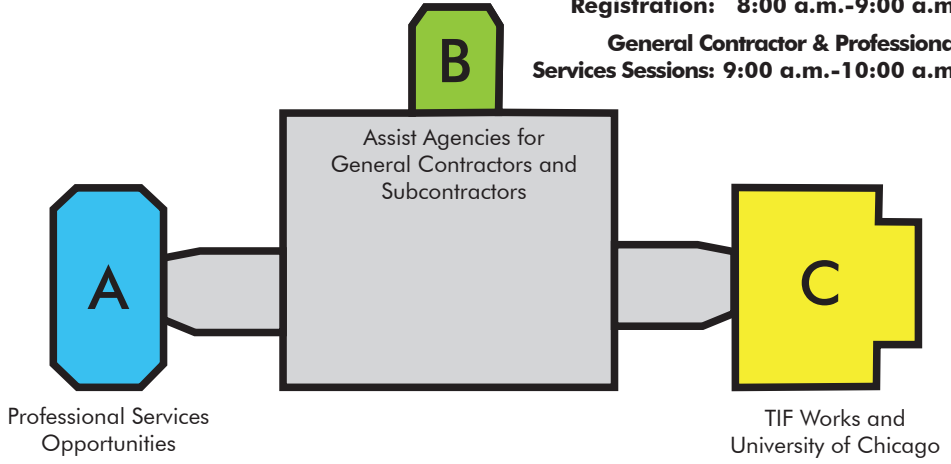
Registration: 8:00 a.m.-9:00 a.m

General Contractor & Professiona
Services Sessions: 9:00 a.m.-10:00 a.m

B

Assist Agencies for General Contractors and Subcontractors

A

Professional Services Opportunities

C

TIF Works and University of Chicago